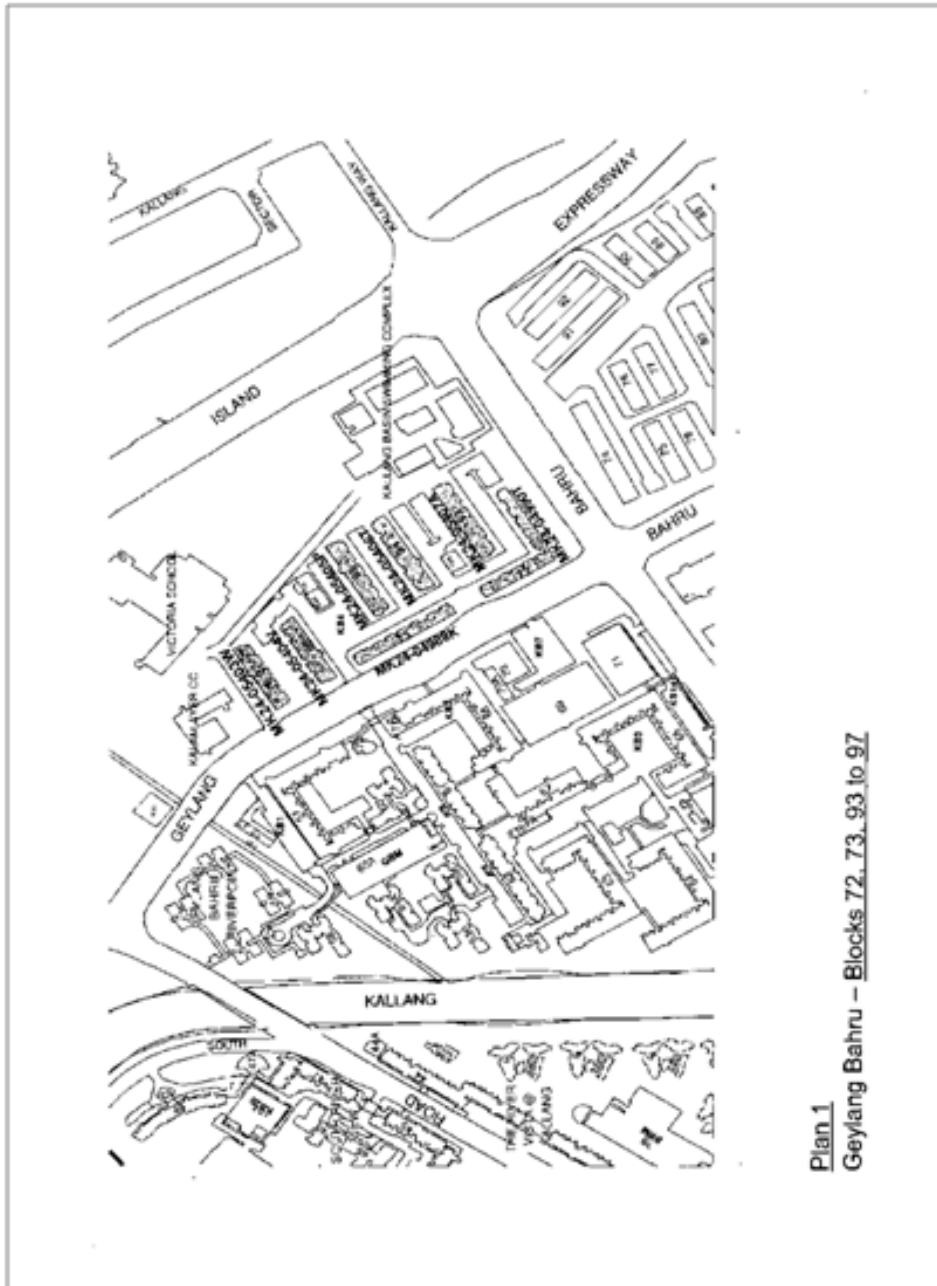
KALLANG

ISLAND

EXPRESSWAY

KALLANG BASIN SWIMMING COMPLEX

VICTORIA SCHOOL

KALLANG CC

GEYLANG

BAHRU

BAHRU

GEYLANG BAHRU RIVERPOINT

KALLANG

ROAD

THE RIVER VISTA @ KALLANG

Plan 1
Geylang Bahru – Blocks 72, 73, 93 to 97